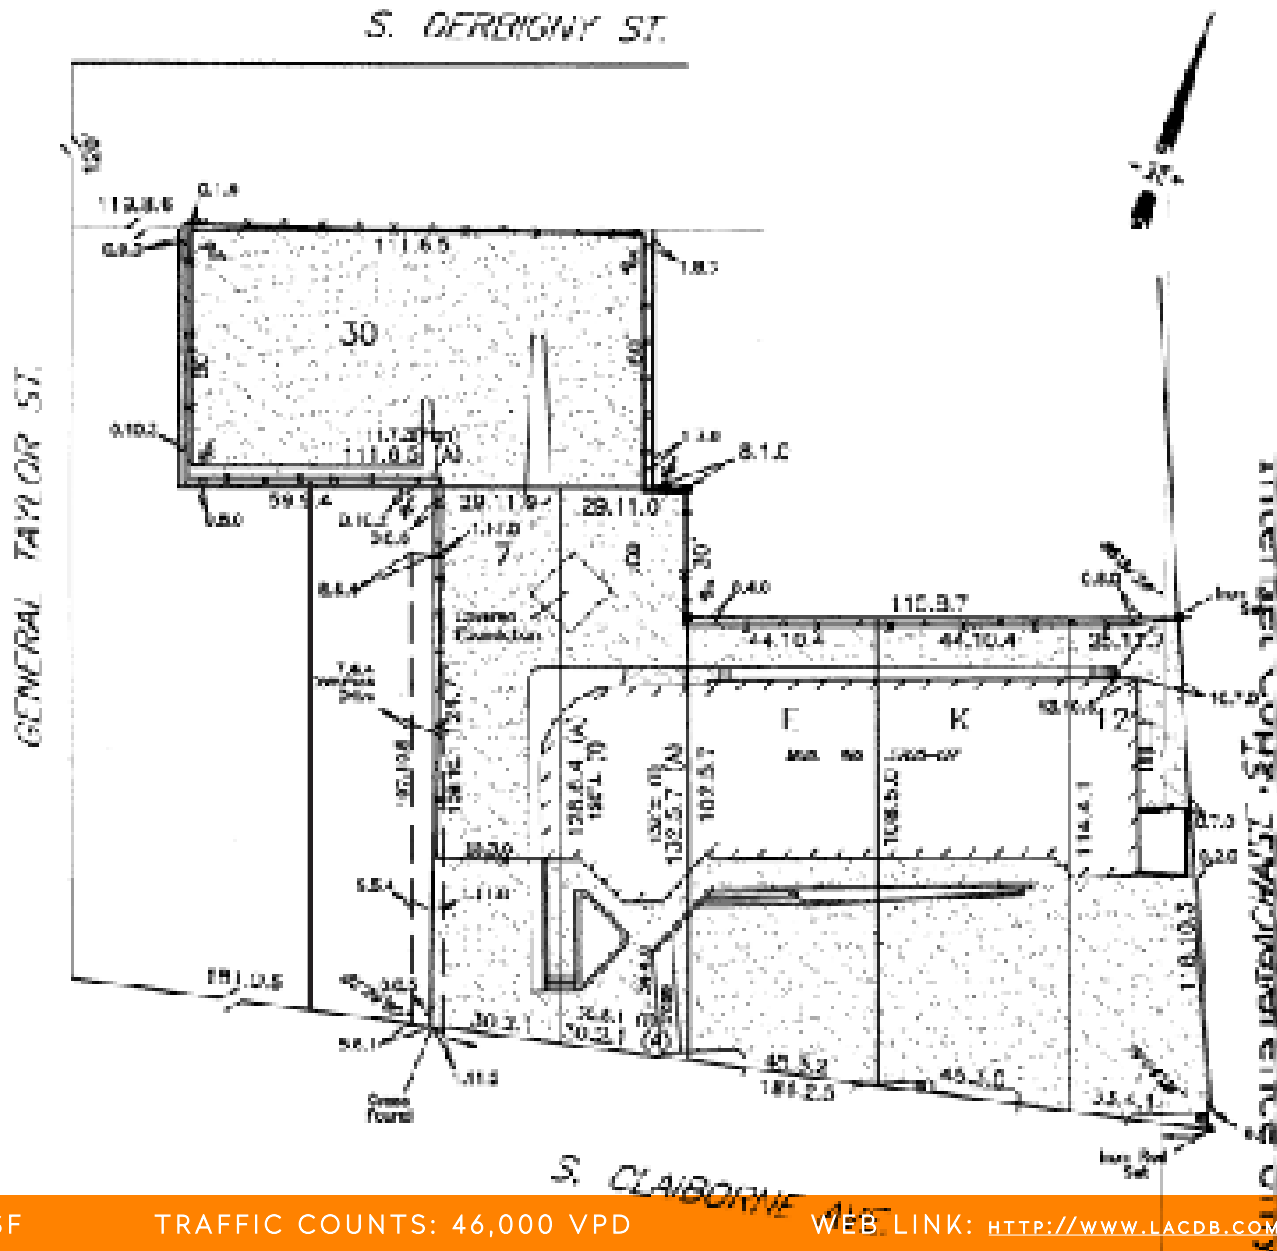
S. DERBIGNY ST.

GENERAL TAYLOR ST.

30

7

8

E

K

12

111.6.5

111.0.5

115.3.7

44.10.4

44.10.4

29.11.9

28.11.0

59.5.4

30.3.1

181.0.6

181.2.5

45.5.2

45.3.0

132.5.7

102.5.7

108.5.0

114.4.1

128.6.4

118.10.3

8.1.0

Located Foundation

Cross Found

Iron Rod Set

S. CLAIBORNE AVE.

SOUTH GALVEZ ST.

SF

TRAFFIC COUNTS: 46,000 VPD

WEB LINK: HTTP://WWW.LACDB.COM